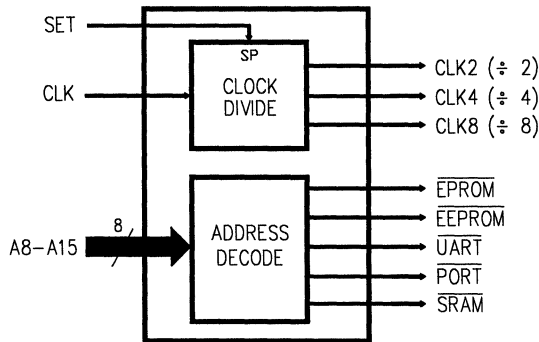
SET

SP

CLOCK DIVIDE

CLK

CLK2 ($\div$ 2)

CLK4 ($\div$ 4)

CLK8 ($\div$ 8)

8

A8–A15

ADDRESS DECODE

$\overline{EPROM}$

$\overline{EEPROM}$

$\overline{UART}$

$\overline{PORT}$

$\overline{SRAM}$